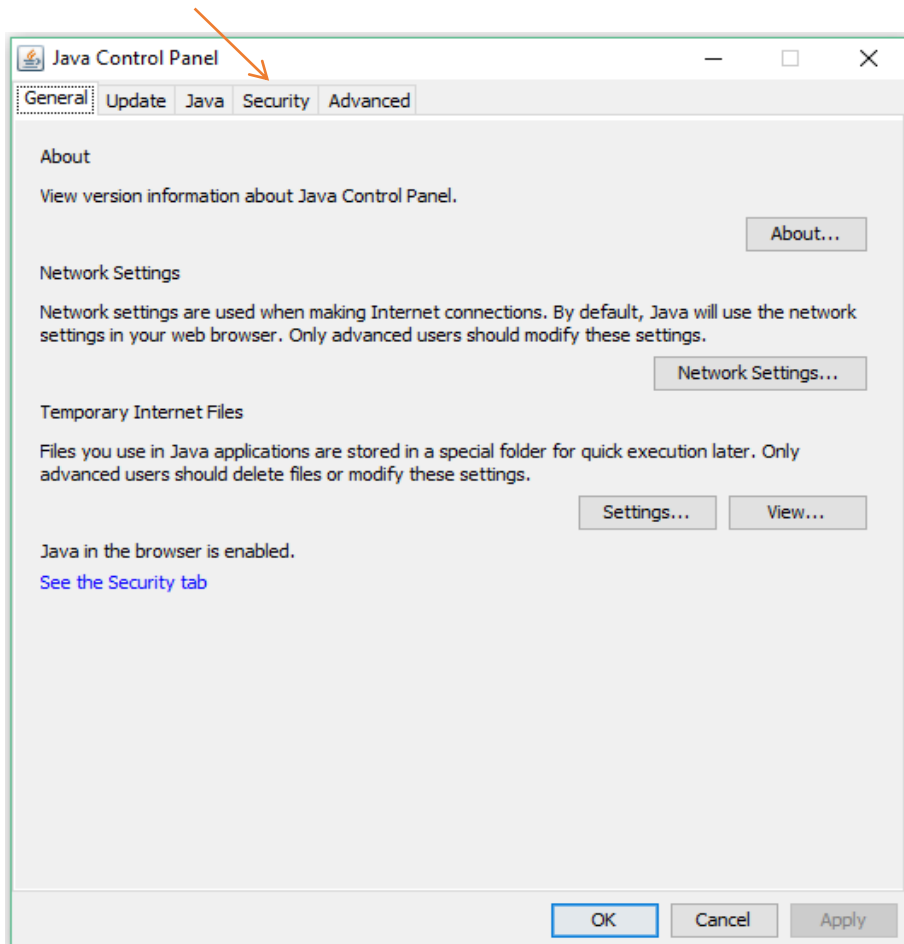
Java Control Panel

General Update Java Security Advanced

About

View version information about Java Control Panel.

About...

Network Settings

Network settings are used when making Internet connections. By default, Java will use the network settings in your web browser. Only advanced users should modify these settings.

Network Settings...

Temporary Internet Files

Files you use in Java applications are stored in a special folder for quick execution later. Only advanced users should delete files or modify these settings.

Settings... View...

Java in the browser is enabled.

See the Security tab

OK Cancel Apply